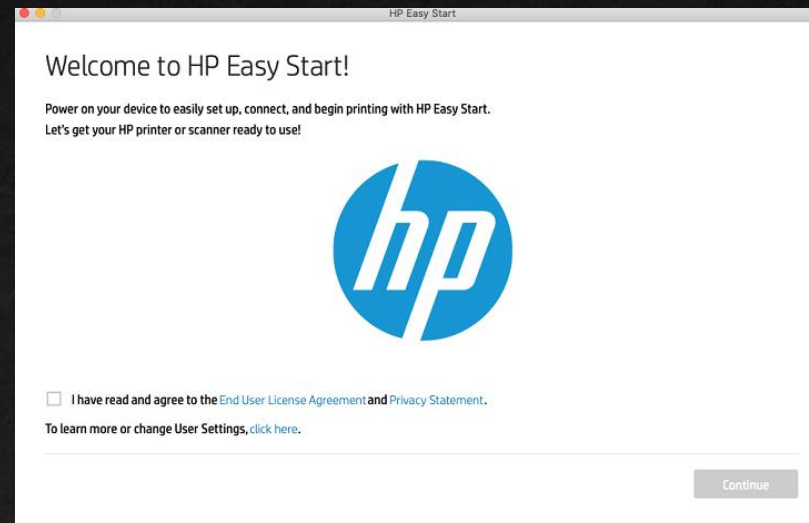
HP Easy Start

Welcome to HP Easy Start!

Power on your device to easily set up, connect, and begin printing with HP Easy Start.
Let's get your HP printer or scanner ready to use!

hp

I have read and agree to the End User License Agreement and Privacy Statement.

To learn more or change User Settings, click here.

Continue